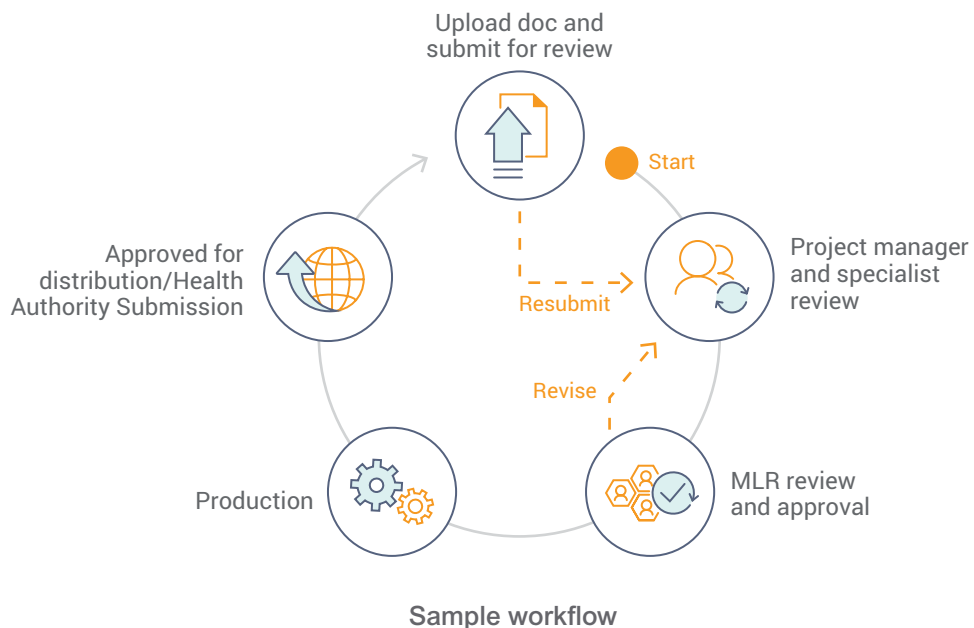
Upload doc and submit for review

Start

Project manager and specialist review

Resubmit

Revise

MLR review and approval

Production

Approved for distribution/Health Authority Submission

Sample workflow